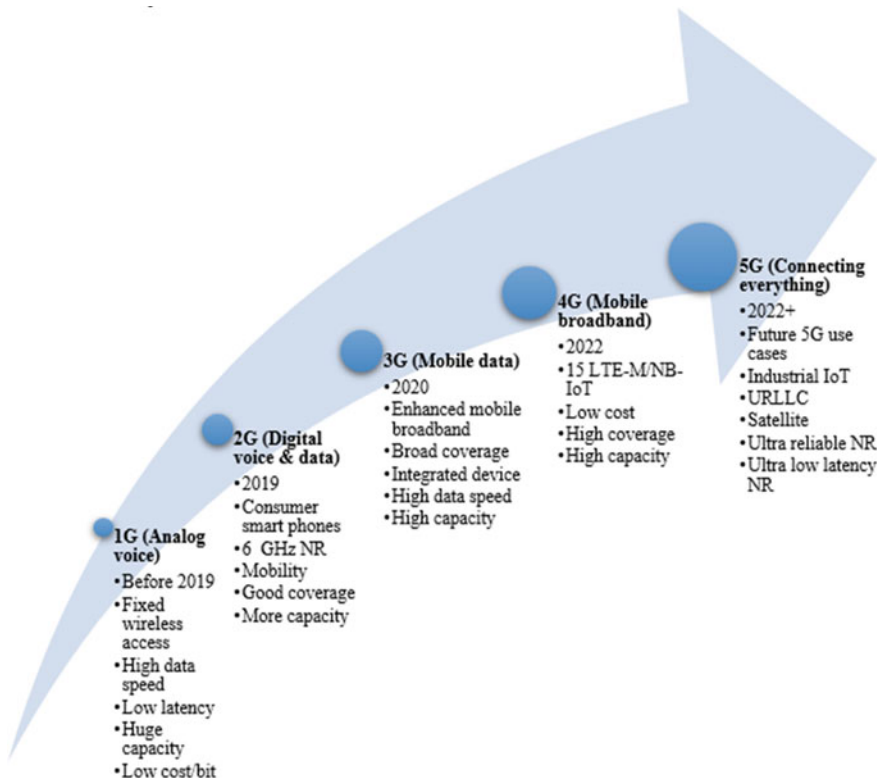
1G (Analog voice)
•Before 2019
•Fixed wireless access
•High data speed
•Low latency
•Huge capacity
•Low cost/bit

2G (Digital voice & data)
•2019
•Consumer smart phones
•6 GHz NR
•Mobility
•Good coverage
•More capacity

3G (Mobile data)
•2020
•Enhanced mobile broadband
•Broad coverage
•Integrated device
•High data speed
•High capacity

4G (Mobile broadband)
•2022
•15 LTE-M/NB-IoT
•Low cost
•High coverage
•High capacity

5G (Connecting everything)
•2022+
•Future 5G use cases
•Industrial IoT
•URLLC
•Satellite
•Ultra reliable NR
•Ultra low latency NR